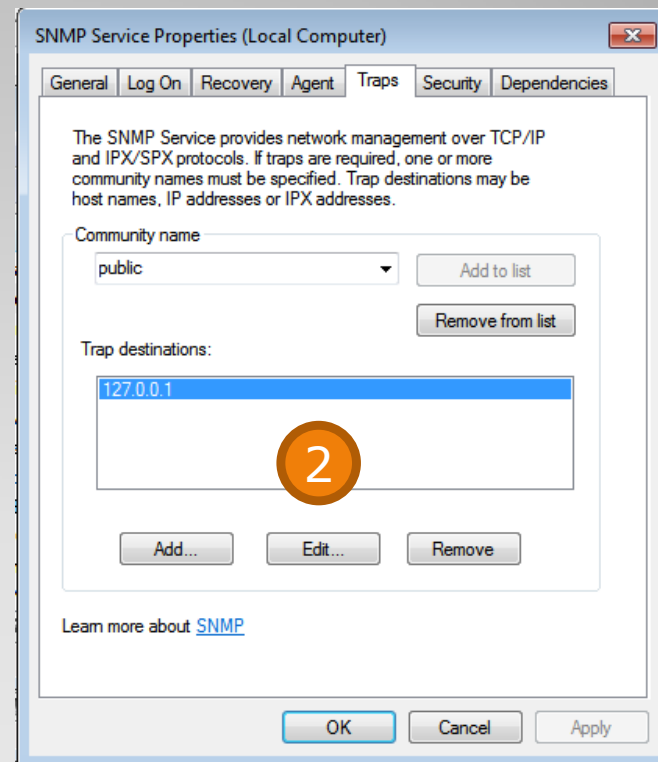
SNMP Service Properties (Local Computer)

General | Log On | Recovery | Agent | Traps | Security | Dependencies

The SNMP Service provides network management over TCP/IP and IPX/SPX protocols. If traps are required, one or more community names must be specified. Trap destinations may be host names, IP addresses or IPX addresses.

Community name

public

Add to list

Remove from list

Trap destinations:

127.0.0.1

2

Add...

Edit...

Remove

Learn more about SNMP

OK

Cancel

Apply